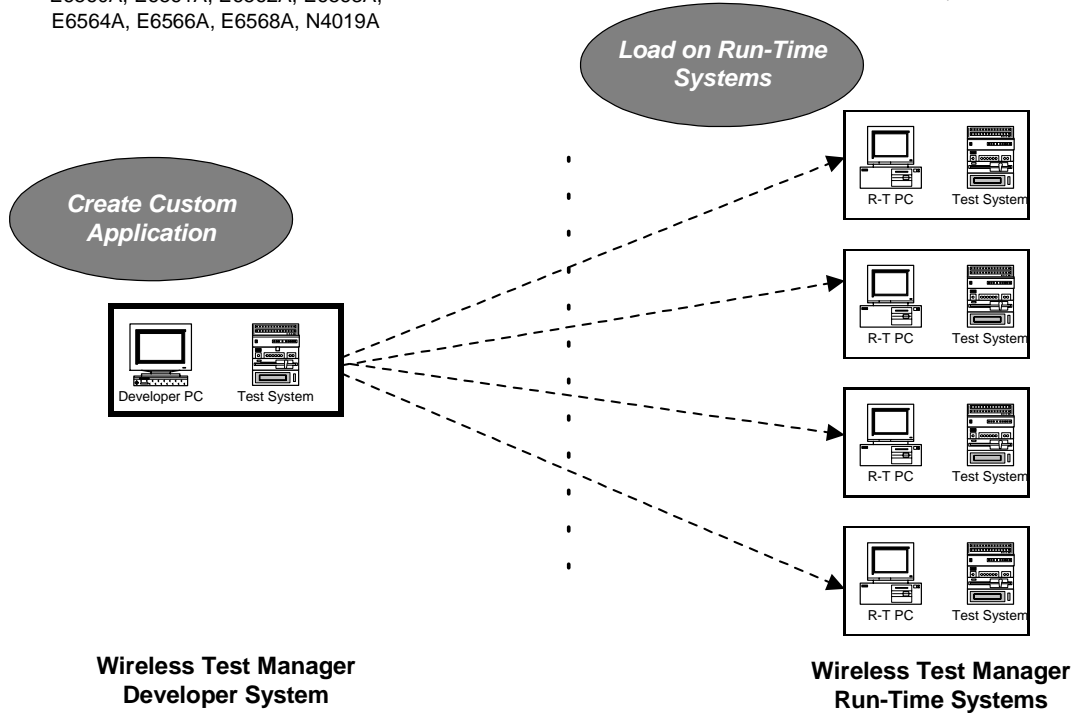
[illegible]
E6564A, E6566A, E6568A, N4019A

Load on Run-Time Systems

Create Custom Application

Developer PC

Test System

R-T PC

Test System

R-T PC

Test System

R-T PC

Test System

R-T PC

Test System

Wireless Test Manager Developer System

Wireless Test Manager Run-Time Systems